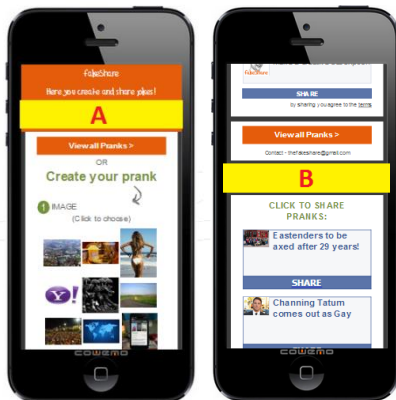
FakeShare

Here you create and share jokes!

A

View all Pranks >

OR

Create your prank

1 IMAGE

(Click to choose)

COWEMO

FakeShare

SHARE

by sharing you agree to the terms

View all Pranks >

Contact - thefakeshare@gmail.com

B

CLICK TO SHARE PRANKS:

Eastenders to be axed after 29 years!

SHARE

Channing Tatum comes out as Gay

COWEMO